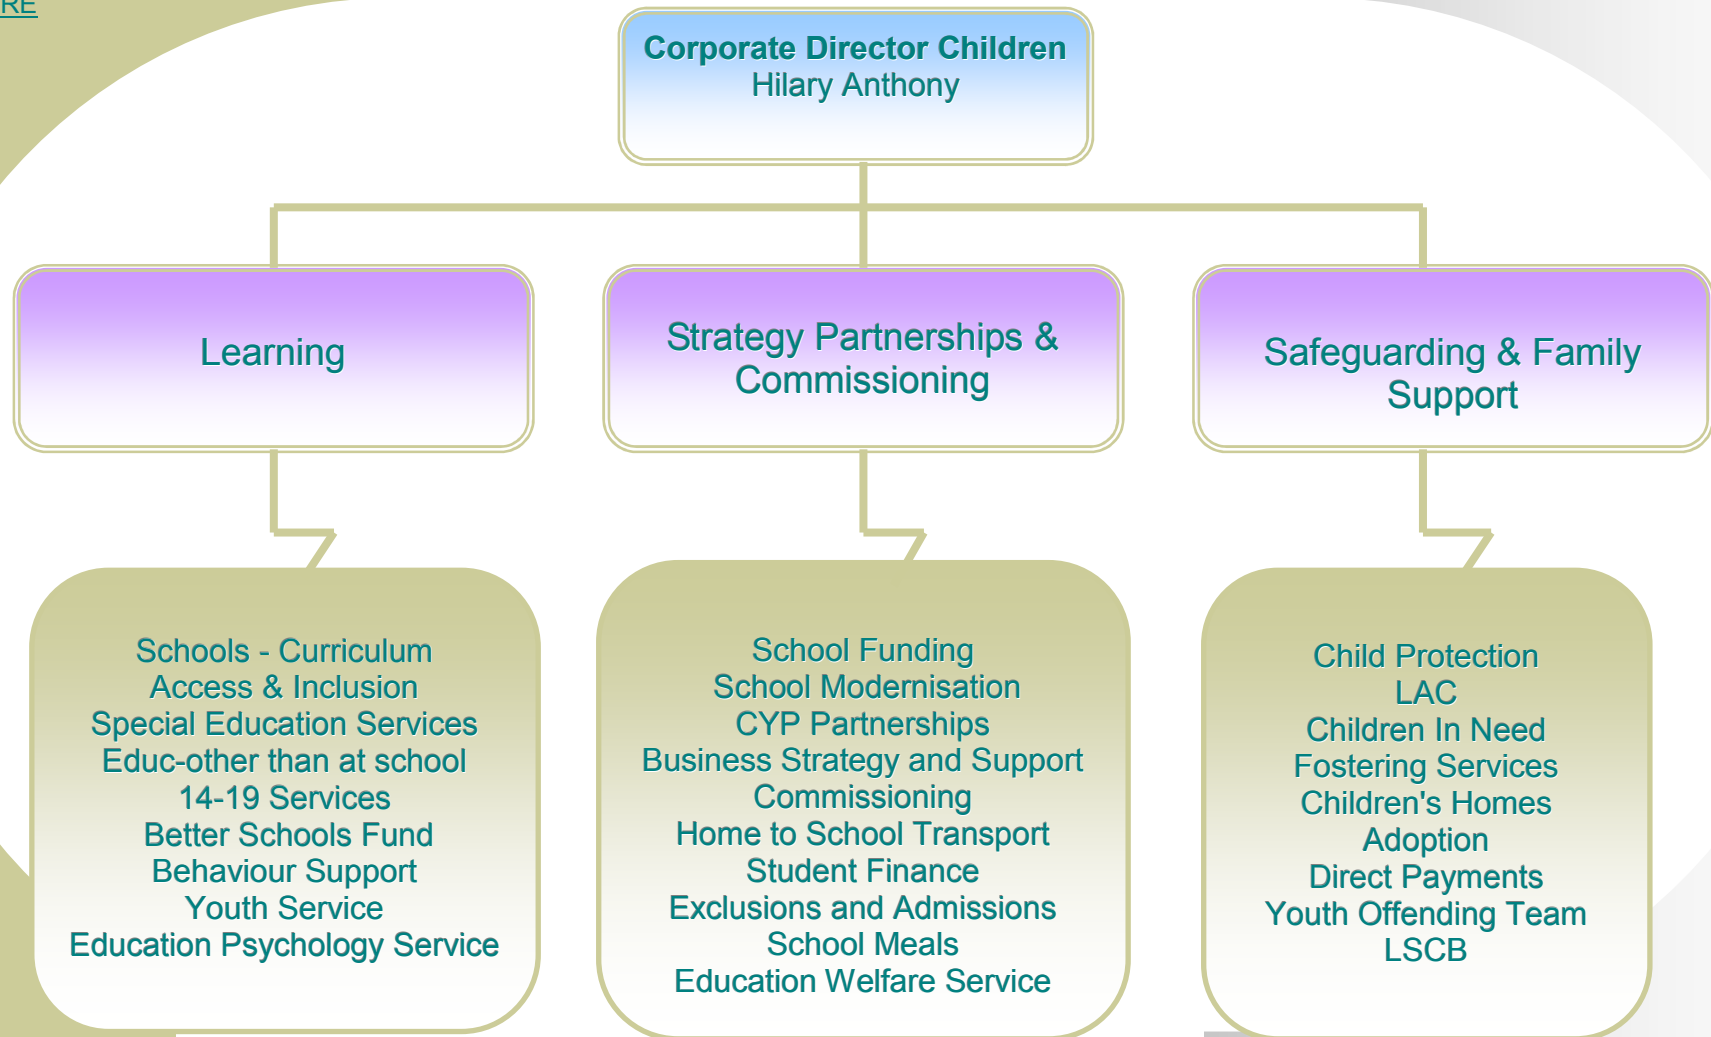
RE

Corporate Director Children
Hilary Anthony

Learning

Strategy Partnerships & Commissioning

Safeguarding & Family Support

Schools - Curriculum
Access & Inclusion
Special Education Services
Educ-other than at school
14-19 Services
Better Schools Fund
Behaviour Support
Youth Service
Education Psychology Service

School Funding
School Modernisation
CYP Partnerships
Business Strategy and Support
Commissioning
Home to School Transport
Student Finance
Exclusions and Admissions
School Meals
Education Welfare Service

Child Protection
LAC
Children In Need
Fostering Services
Children's Homes
Adoption
Direct Payments
Youth Offending Team
LSCB